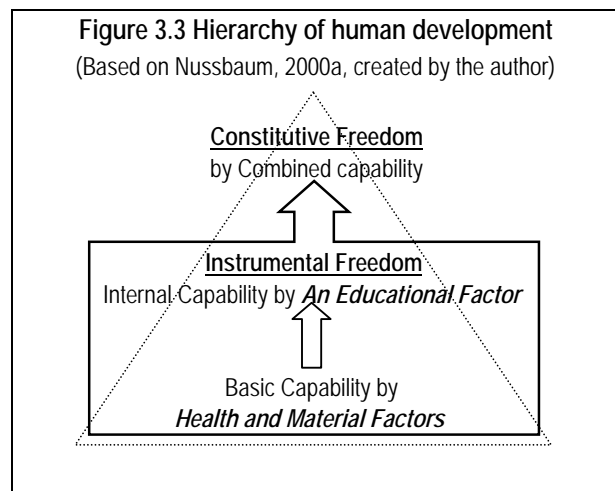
**Figure 3.3 Hierarchy of human development**
(Based on Nussbaum, 2000a, created by the author)

**Constitutive Freedom**
by Combined capability

**Instrumental Freedom**
Internal Capability by ***An Educational Factor***

Basic Capability by
***Health and Material Factors***